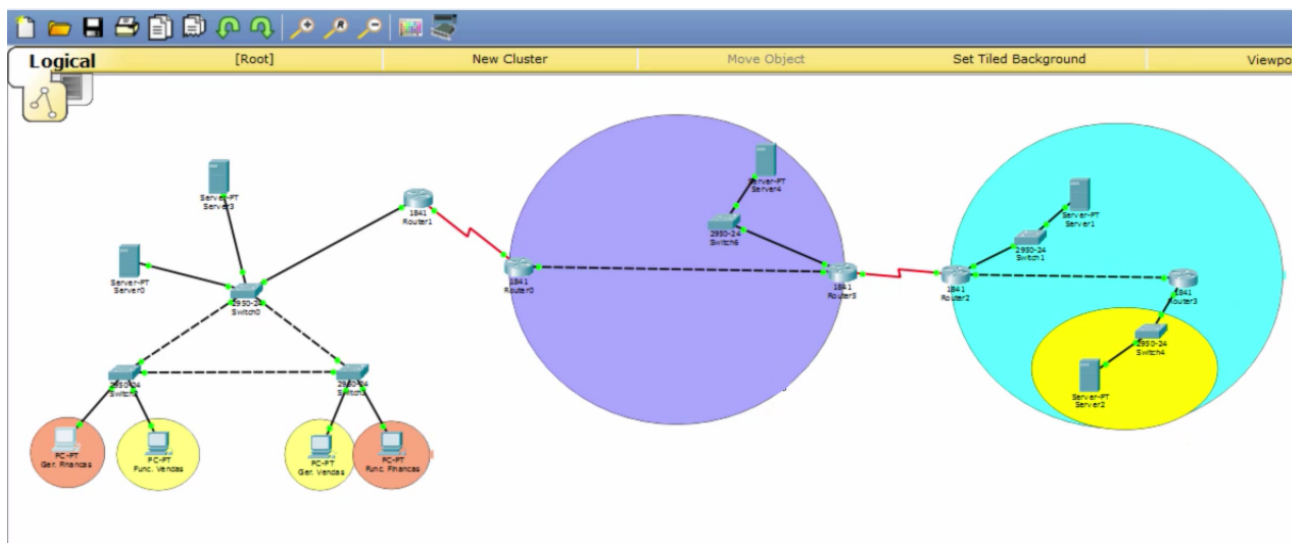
Logical
[Root]
New Cluster
Move Object
Set Tiled Background
Viewpo

Server-PT
Server3

1841
Router1

Server-PT
Server0

2950-24
Switch0

2950-24
Switch2

2950-24
Switch1

PC-PT
Ger. Financas

PC-PT
Func. Vendas

PC-PT
Ger. Vendas

PC-PT
Func. Financas

1841
Router0

Server-PT
Server4

2950-24
Switch6

1841
Router5

1841
Router2

Server-PT
Server1

2950-24
Switch1

1841
Router3

2950-24
Switch4

Server-PT
Server2